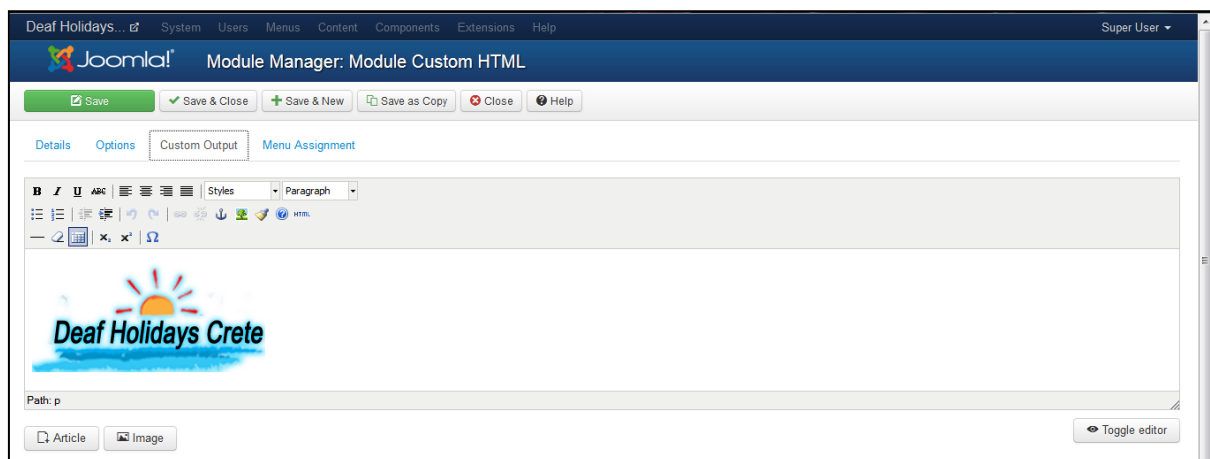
Deaf Holidays... System Users Menus Content Components Extensions Help Super User

Joomla! Module Manager: Module Custom HTML

Save ✔ Save & Close + Save & New Save as Copy Close Help

Details Options Custom Output Menu Assignment

B I U ABC Styles Paragraph

HTML

$x_2$ $x^2$ Ω

Deaf Holidays Crete

Path: p

Article Image Toggle editor